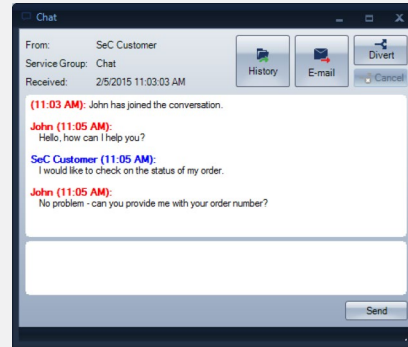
Chat

From: SeC Customer
Service Group: Chat
Received: 2/5/2015 11:03:03 AM

History
E-mail
Divert
Cancel

(11:03 AM): John has joined the conversation.

John (11:05 AM):
Hello, how can I help you?

SeC Customer (11:05 AM):
I would like to check on the status of my order.

John (11:05 AM):
No problem - can you provide me with your order number?

Send